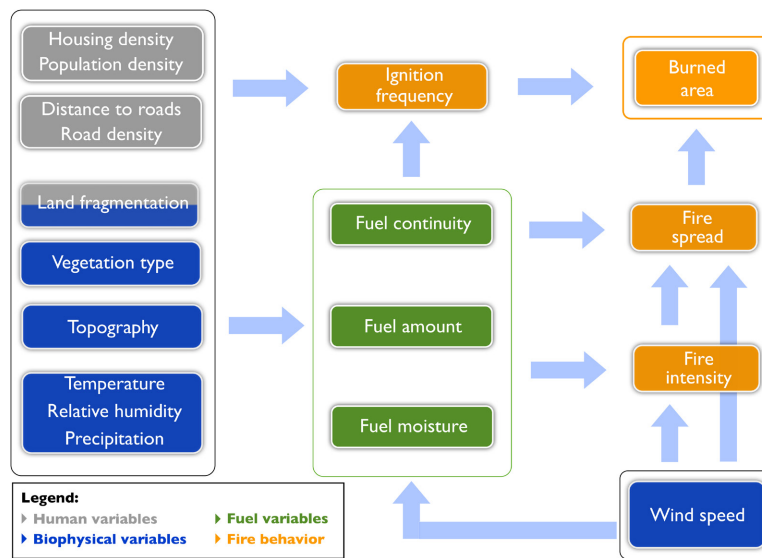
Housing density
Population density

Distance to roads
Road density

Land fragmentation

Vegetation type

Topography

Temperature
Relative humidity
Precipitation

Ignition frequency

Burned area

Fuel continuity

Fuel amount

Fuel moisture

Fire spread

Fire intensity

Wind speed

Legend:
Human variables
Biophysical variables
Fuel variables
Fire behavior